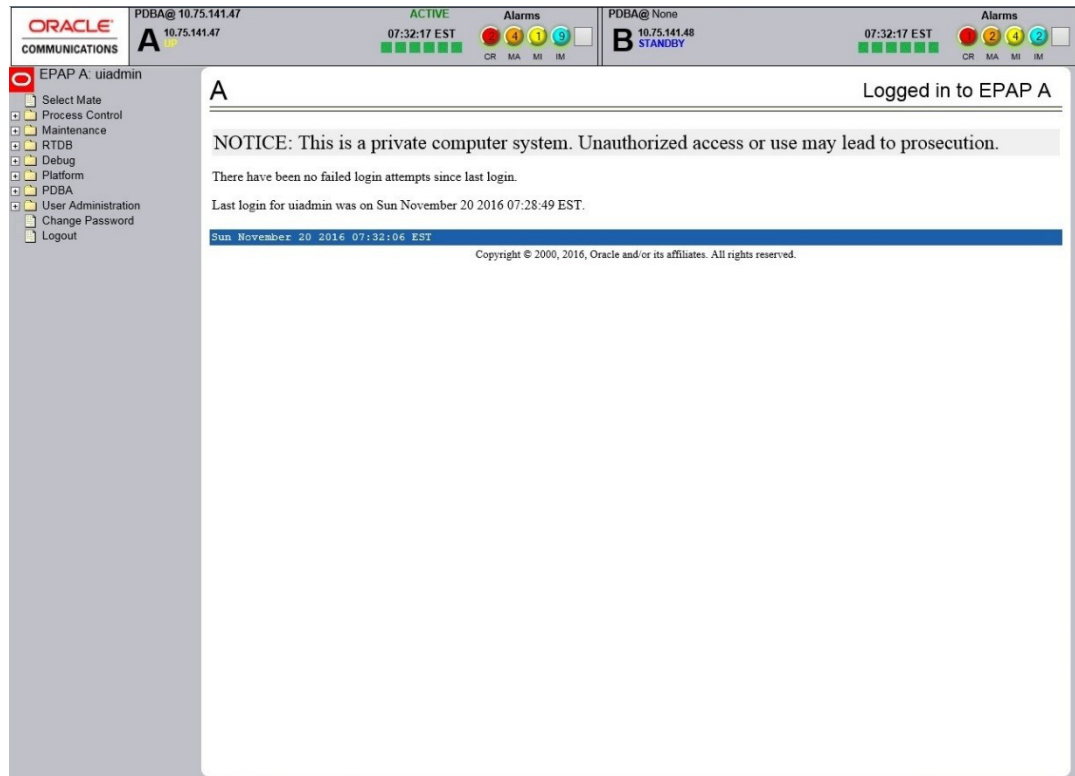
ORACLE
COMMUNICATIONS

PDBA@ 10.75.141.47
A 10.75.141.47
UP

ACTIVE
07:32:17 EST

Alarms
2 4 1 9
CR MA MI IM

PDBA@ None
B 10.75.141.48
STANDBY

07:32:17 EST

Alarms
1 2 4 2
CR MA MI IM

EPAP A: uiadmin
Select Mate
Process Control
Maintenance
RTDB
Debug
Platform
PDBA
User Administration
Change Password
Logout

A

Logged in to EPAP A

NOTICE: This is a private computer system. Unauthorized access or use may lead to prosecution.

There have been no failed login attempts since last login.

Last login for uiadmin was on Sun November 20 2016 07:28:49 EST.

Sun November 20 2016 07:32:06 EST

Copyright © 2000, 2016, Oracle and/or its affiliates. All rights reserved.